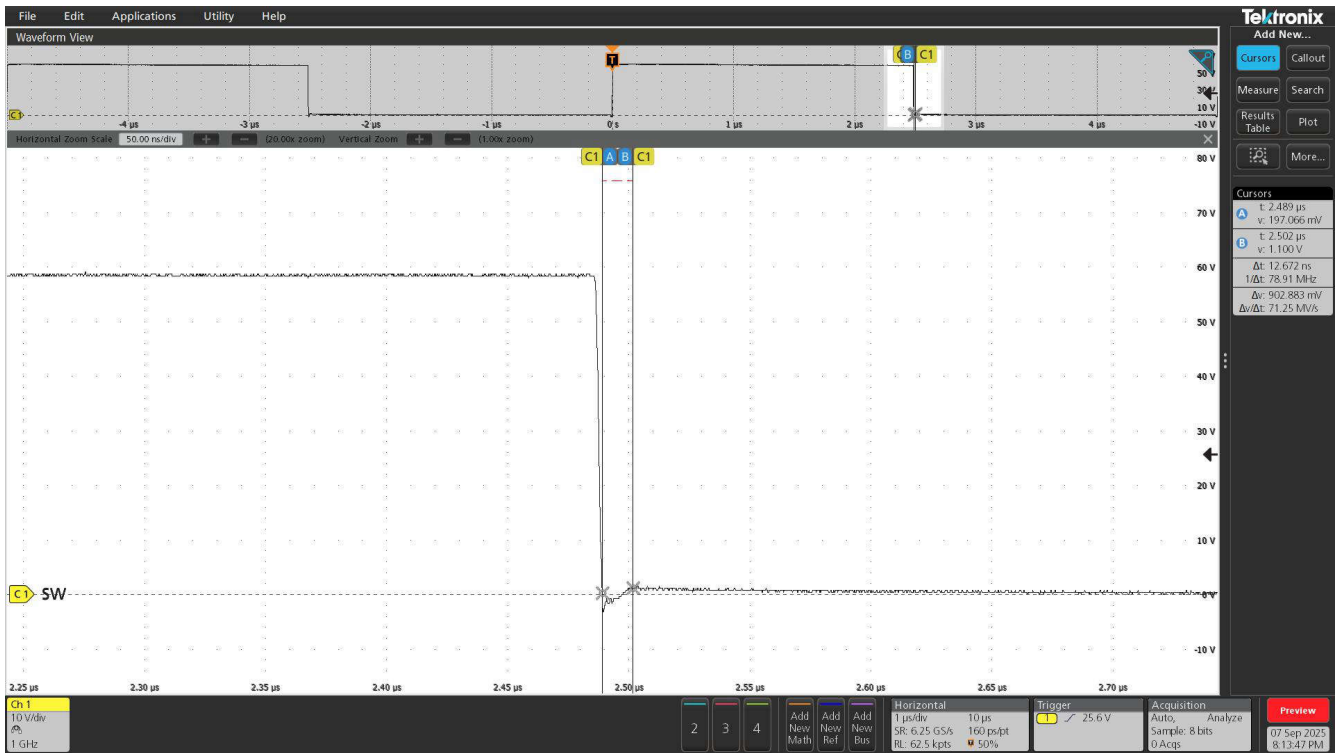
File Edit Applications Utility Help

Tektronix

Waveform View

Add New...

Cursors Callout

Measure Search

Results Table Plot

More...

T

B C1

50 V
30 V
10 V
-10 V

C1

-4 μs -3 μs -2 μs -1 μs 0 s 1 μs 2 μs 3 μs 4 μs

Horizontal Zoom Scale 50.00 ns/div (20.00x zoom) Vertical Zoom (1.00x zoom)

C1 A B C1

80 V
70 V
60 V
50 V
40 V
30 V
20 V
10 V
0 V
-10 V

C1 SW

Cursors
A t: 2.489 μs
v: 197.066 mV
B t: 2.502 μs
v: 1.100 V
Δt: 12.672 ns
1/Δt: 78.91 MHz
Δv: 902.883 mV
Δv/Δt: 71.25 MV/s

2.25 μs 2.30 μs 2.35 μs 2.40 μs 2.45 μs 2.50 μs 2.55 μs 2.60 μs 2.65 μs 2.70 μs

Ch 1
10 V/div
1 GHz

2 3 4

Add New Math
Add New Ref
Add New Bus

Horizontal
1 μs/div 10 μs
SR: 6.25 GS/s 160 ps/pt
RL: 62.5 kpts 50%

Trigger
1 25.6 V

Acquisition
Auto, Analyze
Sample: 8 bits
0 Acqs

Preview
07 Sep 2025
8:13:47 PM